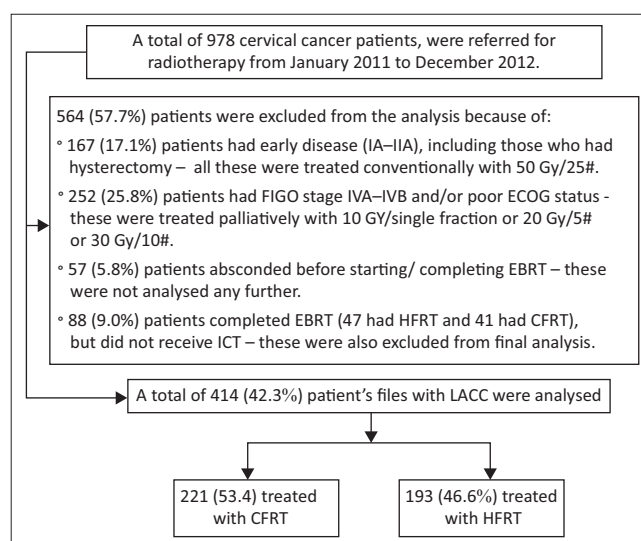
A total of 978 cervical cancer patients, were referred for radiotherapy from January 2011 to December 2012.

564 (57.7%) patients were excluded from the analysis because of:

° 167 (17.1%) patients had early disease (IA–IIA), including those who had hysterectomy – all these were treated conventionally with 50 Gy/25#.

° 252 (25.8%) patients had FIGO stage IVA–IVB and/or poor ECOG status - these were treated palliatively with 10 GY/single fraction or 20 Gy/5# or 30 Gy/10#.

° 57 (5.8%) patients absconded before starting/ completing EBRT – these were not analysed any further.

° 88 (9.0%) patients completed EBRT (47 had HFRT and 41 had CFRT), but did not receive ICT – these were also excluded from final analysis.

A total of 414 (42.3%) patient's files with LACC were analysed

221 (53.4) treated with CFRT

193 (46.6%) treated with HFRT